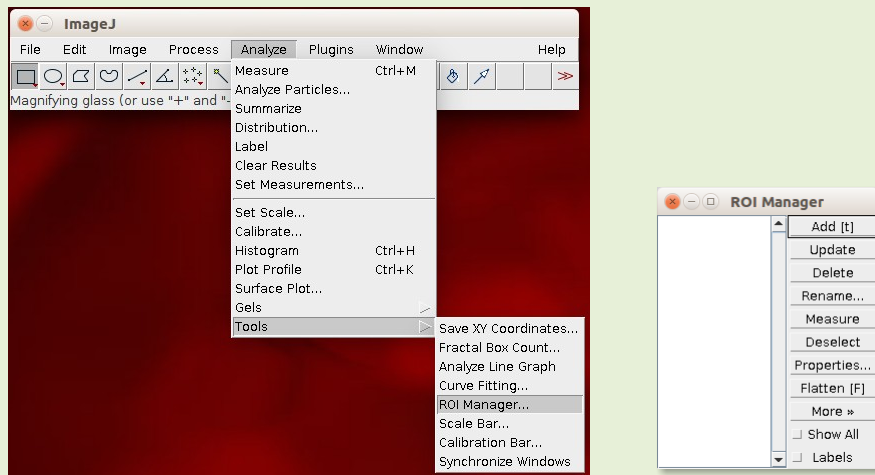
ImageJ

File Edit Image Process Analyze Plugins Window Help

Magnifying glass (or use "+" and "-

Measure Ctrl+M
Analyze Particles...
Summarize
Distribution...
Label
Clear Results
Set Measurements...

Set Scale...
Calibrate...
Histogram Ctrl+H
Plot Profile Ctrl+K
Surface Plot...
Gels
Tools

Save XY Coordinates...
Fractal Box Count...
Analyze Line Graph
Curve Fitting...
ROI Manager...
Scale Bar...
Calibration Bar...
Synchronize Windows

ROI Manager

Add [t]
Update
Delete
Rename...
Measure
Deselect
Properties...
Flatten [F]
More »
Show All
Labels